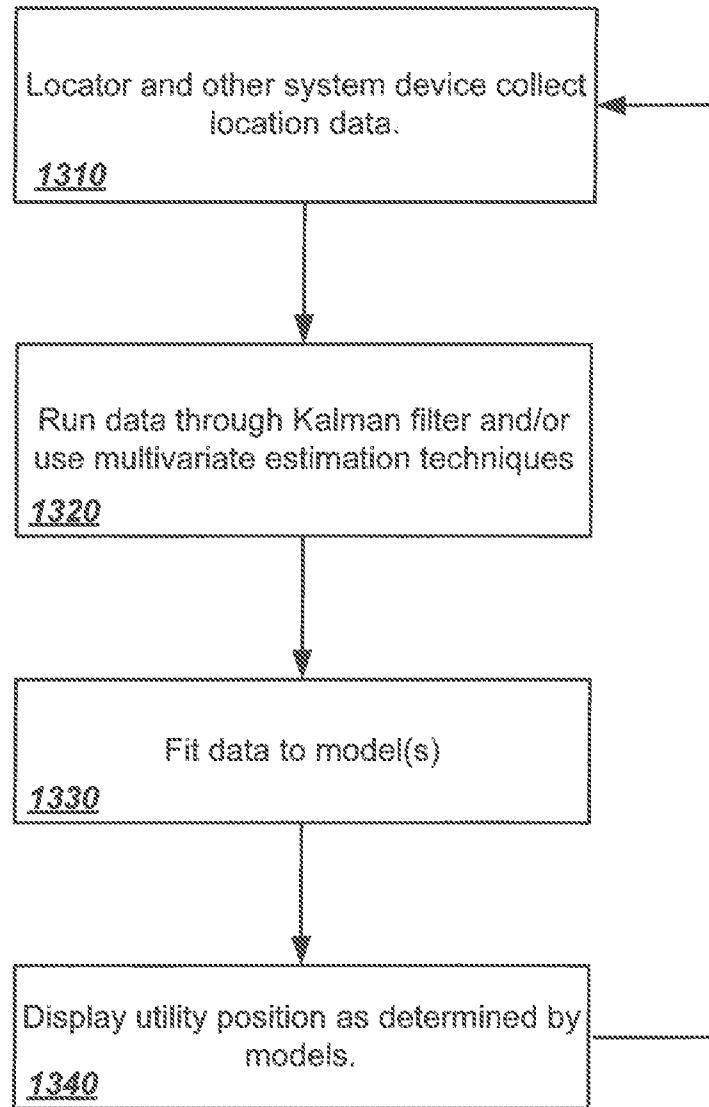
Locator and other system device collect location data.
1310

Run data through Kalman filter and/or use multivariate estimation techniques
1320

Fit data to model(s)
1330

Display utility position as determined by models.
1340